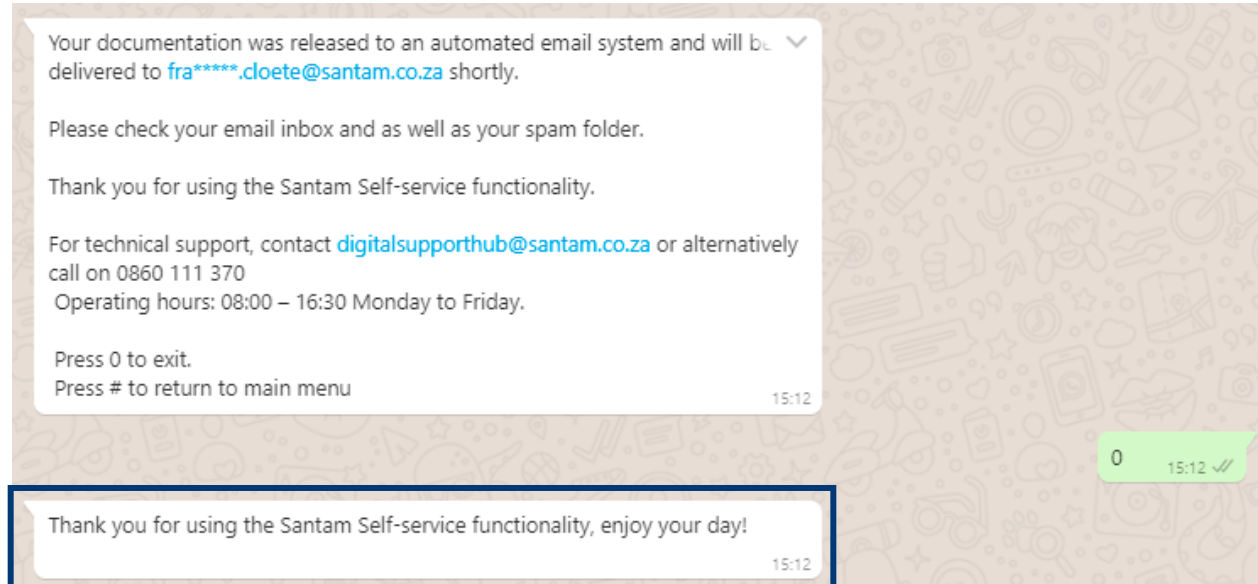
Your documentation was released to an automated email system and will b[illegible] delivered to fra*****.cloete@santam.co.za shortly.

Please check your email inbox and as well as your spam folder.

Thank you for using the Santam Self-service functionality.

For technical support, contact digitalsupporthub@santam.co.za or alternatively call on 0860 111 370
Operating hours: 08:00 – 16:30 Monday to Friday.

Press 0 to exit.
Press # to return to main menu

15:12

0 15:12

Thank you for using the Santam Self-service functionality, enjoy your day!

15:12